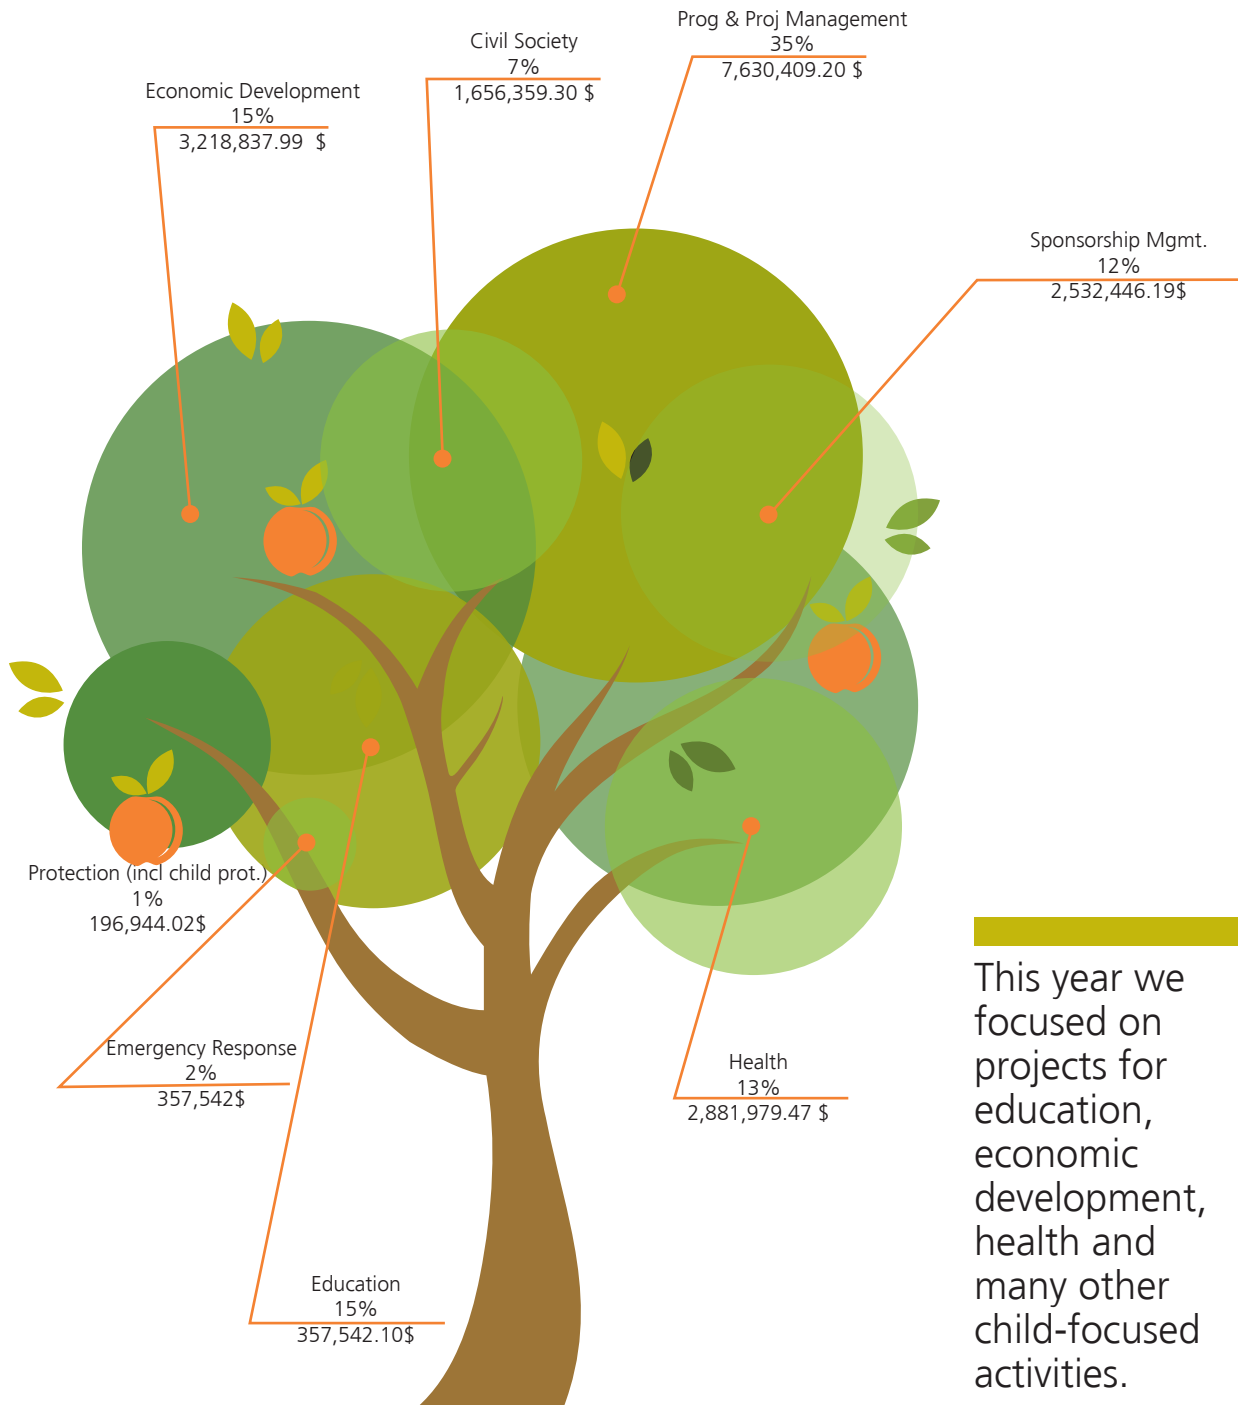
Prog & Proj Management
35%
7,630,409.20 $

Civil Society
7%
1,656,359.30 $

Economic Development
15%
3,218,837.99 $

Sponsorship Mgmt.
12%
2,532,446.19$

Protection (incl child prot.)
1%
196,944.02$

Emergency Response
2%
357,542$

Health
13%
2,881,979.47 $

Education
15%
357,542.10$

This year we focused on projects for education, economic development, health and many other child-focused activities.